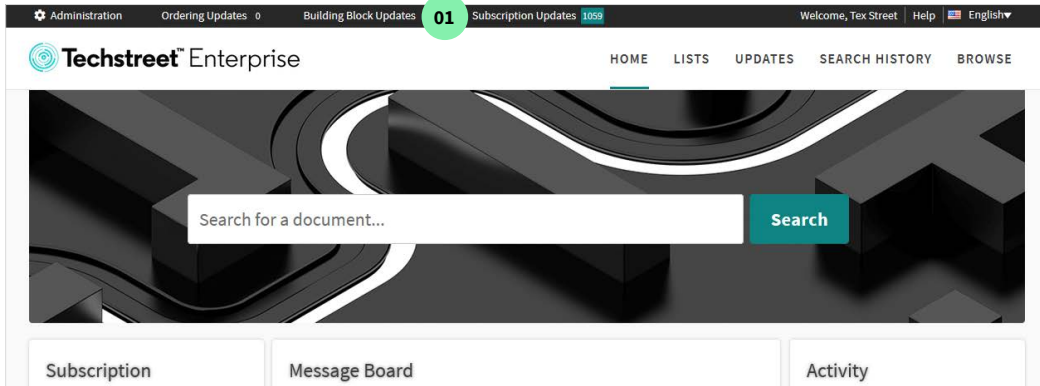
Administration Ordering Updates 0 Building Block Updates 01 Subscription Updates 1059 Welcome, Tex Street | Help | English

Techstreet™ Enterprise

HOME LISTS UPDATES SEARCH HISTORY BROWSE

Search for a document...

Search

Subscription

Message Board

Activity